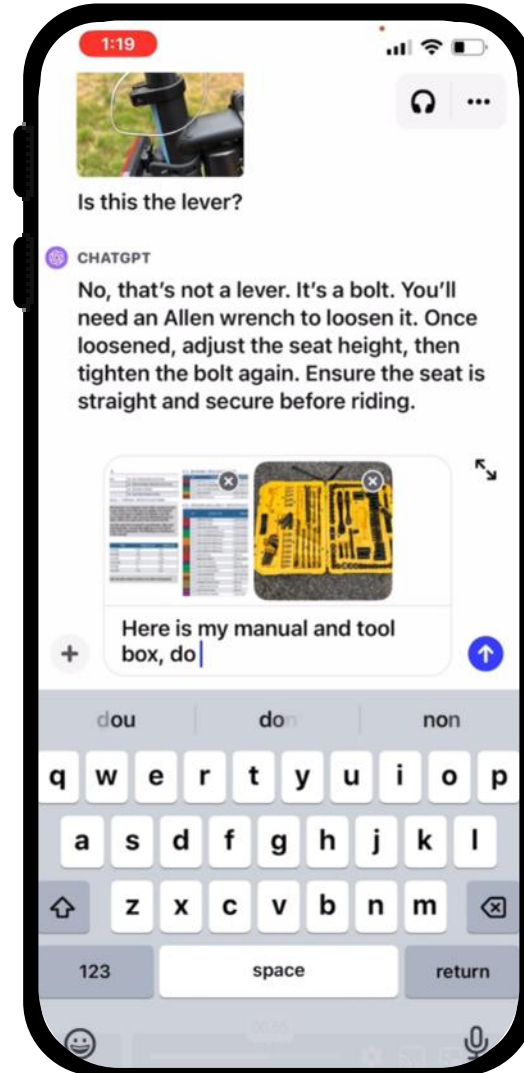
1:19

Is this the lever?

CHATGPT

No, that's not a lever. It's a bolt. You'll need an Allen wrench to loosen it. Once loosened, adjust the seat height, then tighten the bolt again. Ensure the seat is straight and secure before riding.

Here is my manual and tool box, do

dou
do
non

q w e r t y u i o p
a s d f g h j k l
z x c v b n m
123
space
return